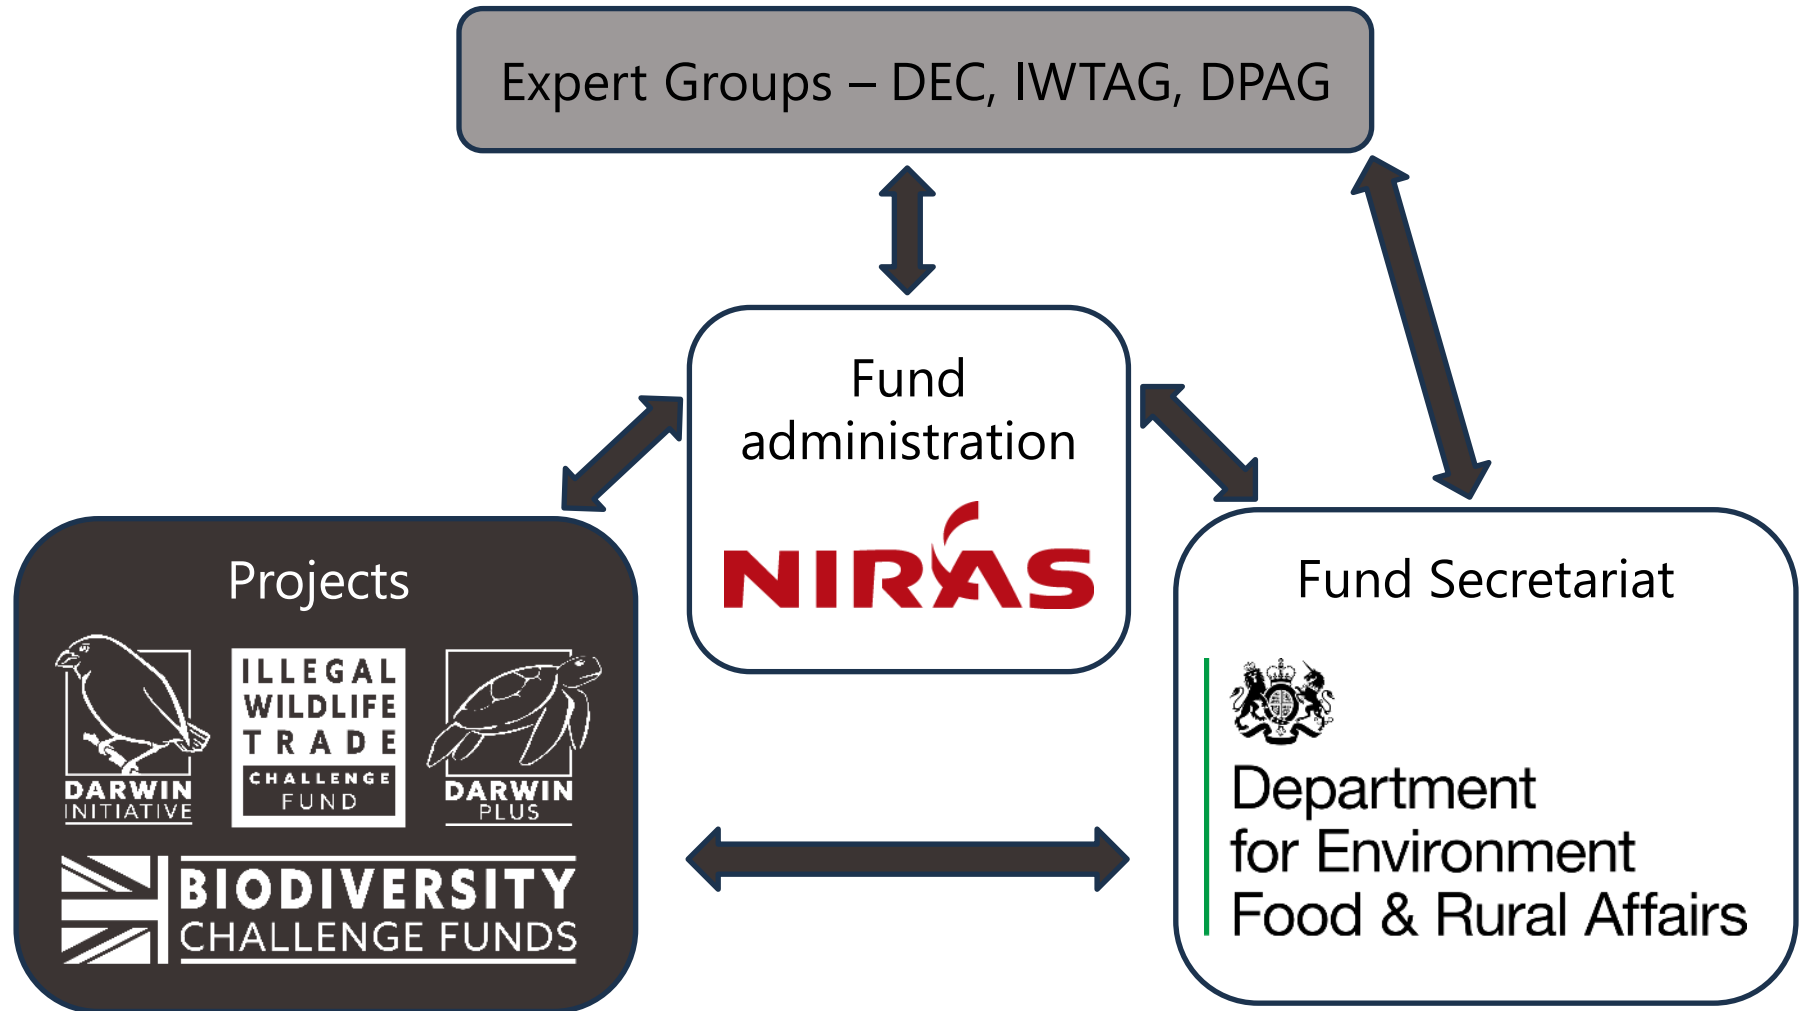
Expert Groups – DEC, IWTAG, DPAG

Fund administration

NIRAS

Projects

DARWIN INITIATIVE

ILLEGAL WILDLIFE TRADE CHALLENGE FUND

DARWIN PLUS

BIODIVERSITY CHALLENGE FUNDS

Fund Secretariat

Department for Environment Food & Rural Affairs